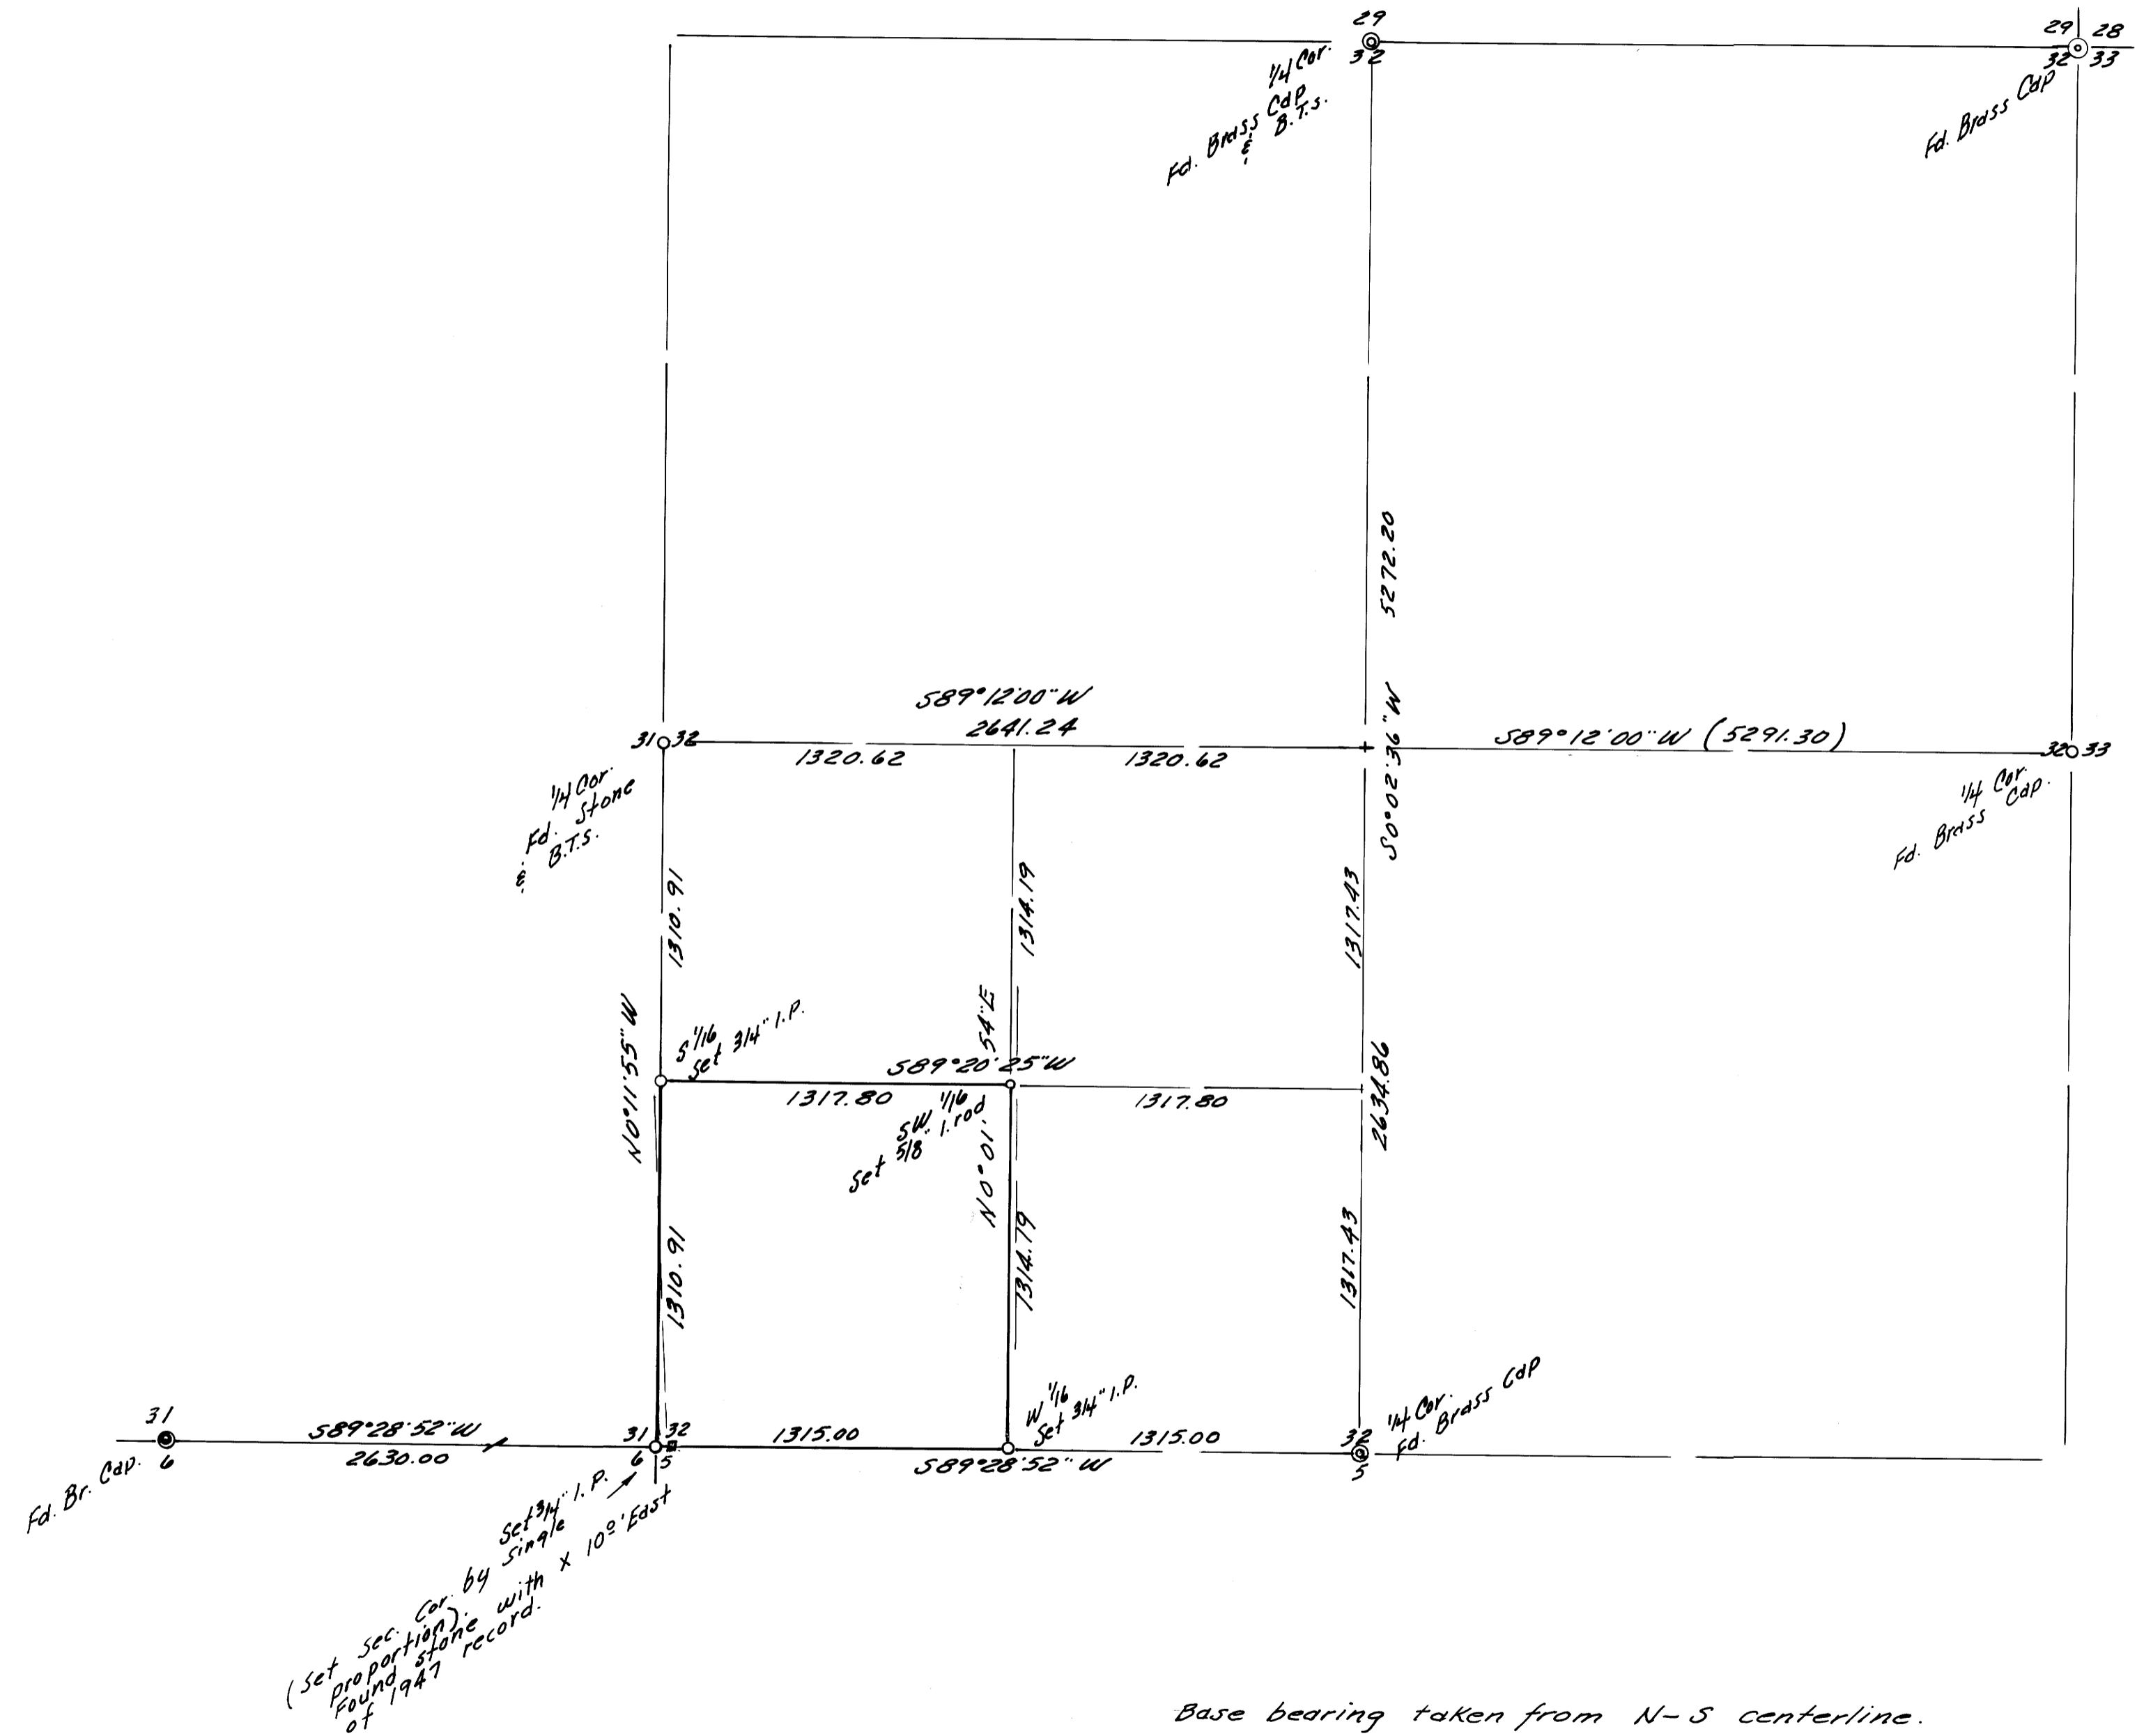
29
32
1/4 Cor.
Fd. Brass Cap
& B.T.S.

29 28
32 33
Fd. Brass Cap

5272.20

S89°12'00"W
2641.24
31 32
1320.62
1320.62
S0°02'36"W
S89°12'00"W (5291.30)
32 33
1/4 Cor.
Fd. Brass Cap.

1/4 Cor.
Fd. Stone
& B.T.S.

1310.91
1314.19
1317.43

N0°11'55"W
S1/16
Set 3/4" I.P.
S89°20'25"W
54"E
1317.80
1317.80
2634.86
Set SW 1/16
Set 5/8" I.rod
N0°01'

1310.91
1314.79
1317.43

31
S89°28'52"W
2630.00
Fd. Br. Cap.
6
31 32
6 5
1315.00
W 1/16
Set 3/4" I.P.
1315.00
S89°28'52"W
32
5
1/4 Cor.
Fd. Brass Cap

(Set Sec. Cor. by single proportion). Set 3/4" I.P.
Found stone with x 10° East
of 1947 record.

Base bearing taken from N-S centerline.